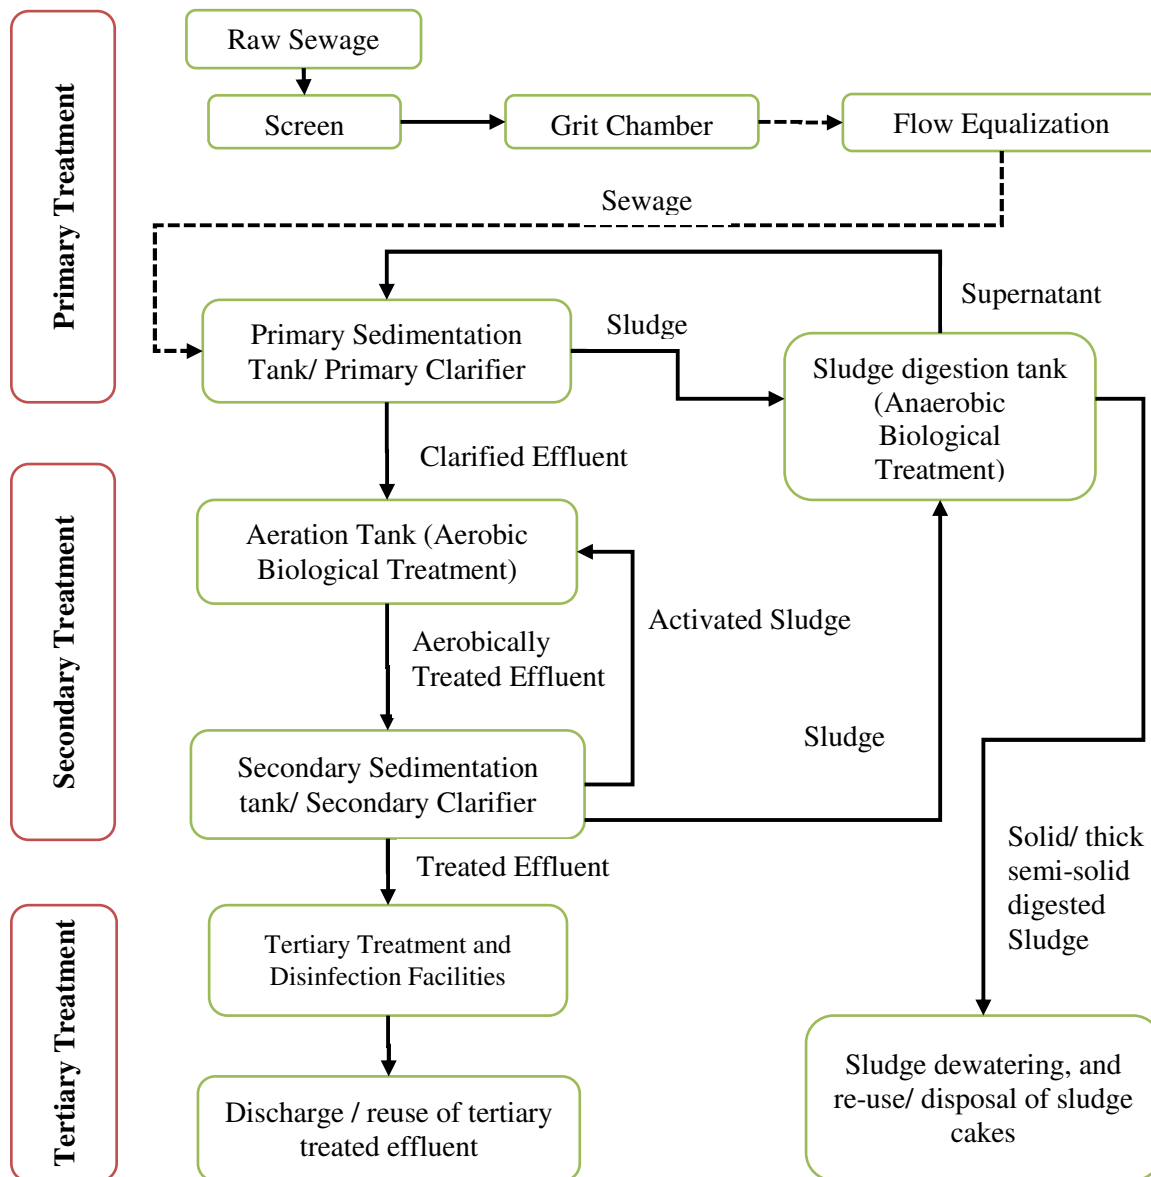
Primary Treatment

Raw Sewage

Screen

Grit Chamber

Flow Equalization

Sewage

Supernatant

Primary Sedimentation Tank/ Primary Clarifier

Sludge

Sludge digestion tank (Anaerobic Biological Treatment)

Clarified Effluent

Secondary Treatment

Aeration Tank (Aerobic Biological Treatment)

Activated Sludge

Aerobically Treated Effluent

Sludge

Secondary Sedimentation tank/ Secondary Clarifier

Treated Effluent

Solid/ thick semi-solid digested Sludge

Tertiary Treatment

Tertiary Treatment and Disinfection Facilities

Discharge / reuse of tertiary treated effluent

Sludge dewatering, and re-use/ disposal of sludge cakes